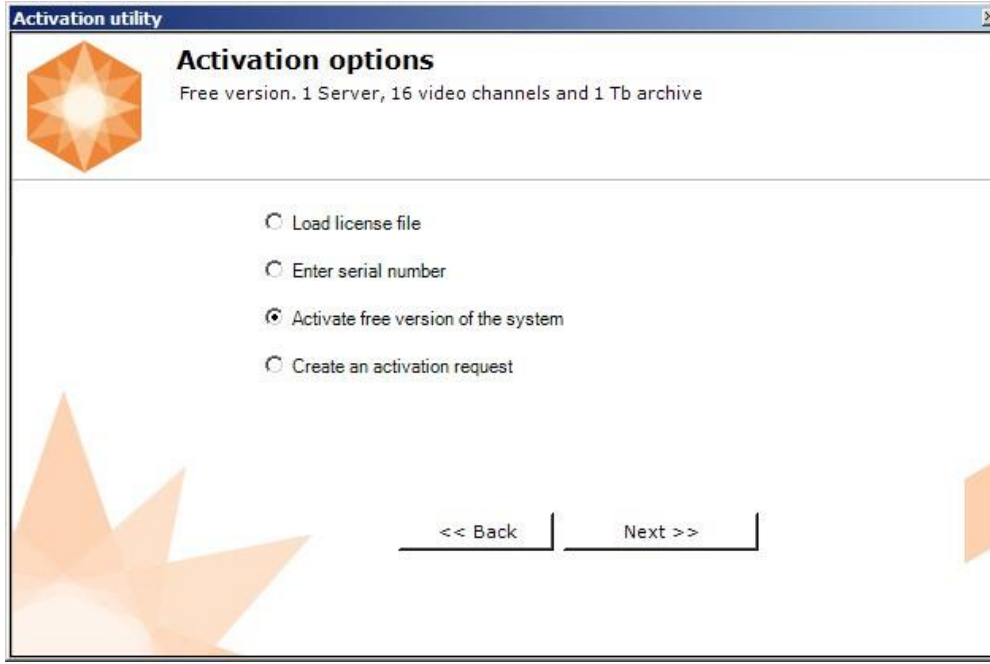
Activation utility

Activation options
Free version. 1 Server, 16 video channels and 1 Tb archive

Load license file

Enter serial number

Activate free version of the system

Create an activation request

<< Back

Next >>